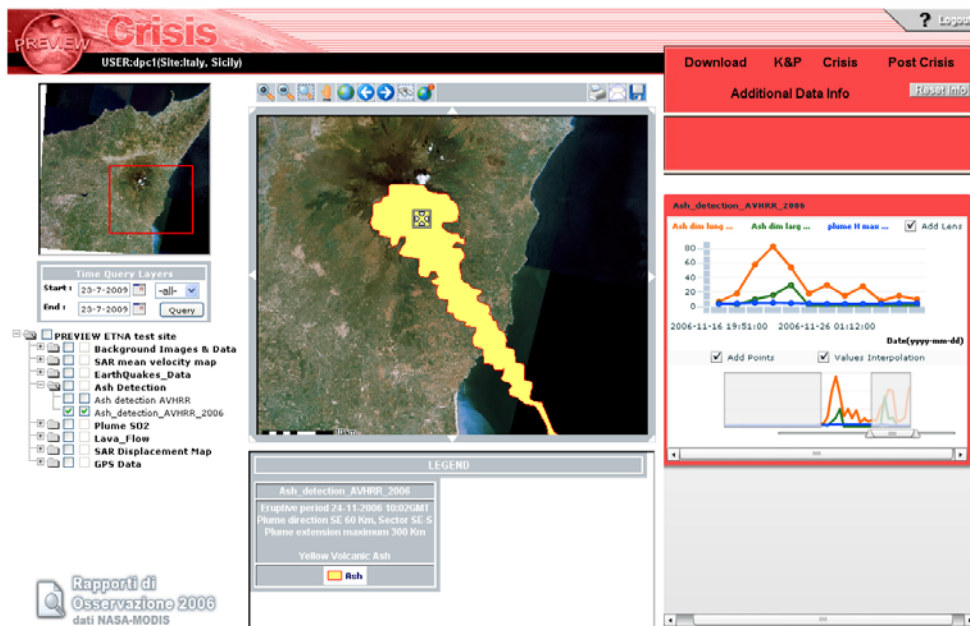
PREVIEW Crisis

? Logout

USER:dpc1(Site:Italy, Sicily)

Download K&P Crisis Post Crisis

Additional Data Info

Reset Info

Time Query Layers

Start : 23-7-2009 -all-

End : 23-7-2009 Query

PREVIEW ETNA test site
Background Images & Data
SAR mean velocity map
EarthQuakes_Data
Ash Detection
Ash detection AVHRR
Ash_detection_AVHRR_2006
Plume SO2
Lava_Flow
SAR Displacement Map
GPS Data

Rapporti di Osservazione 2006
dati NASA-MODIS

LEGEND

Ash_detection_AVHRR_2006

Eruptive period 24-11-2006 10:02GMT
Plume direction SE 60 Km, Sector SE-S
Plume extension maximum 300 Km

Yellow Volcanic Ash

Ash

Ash_detection_AVHRR_2006

Ash dim long ... Ash dim larg ... plume H max ... Add Lens

80
60
40
20
0

2006-11-16 19:51:00 2006-11-26 01:12:00

Date(yyyy-mm-dd)

Add Points Values Interpolation